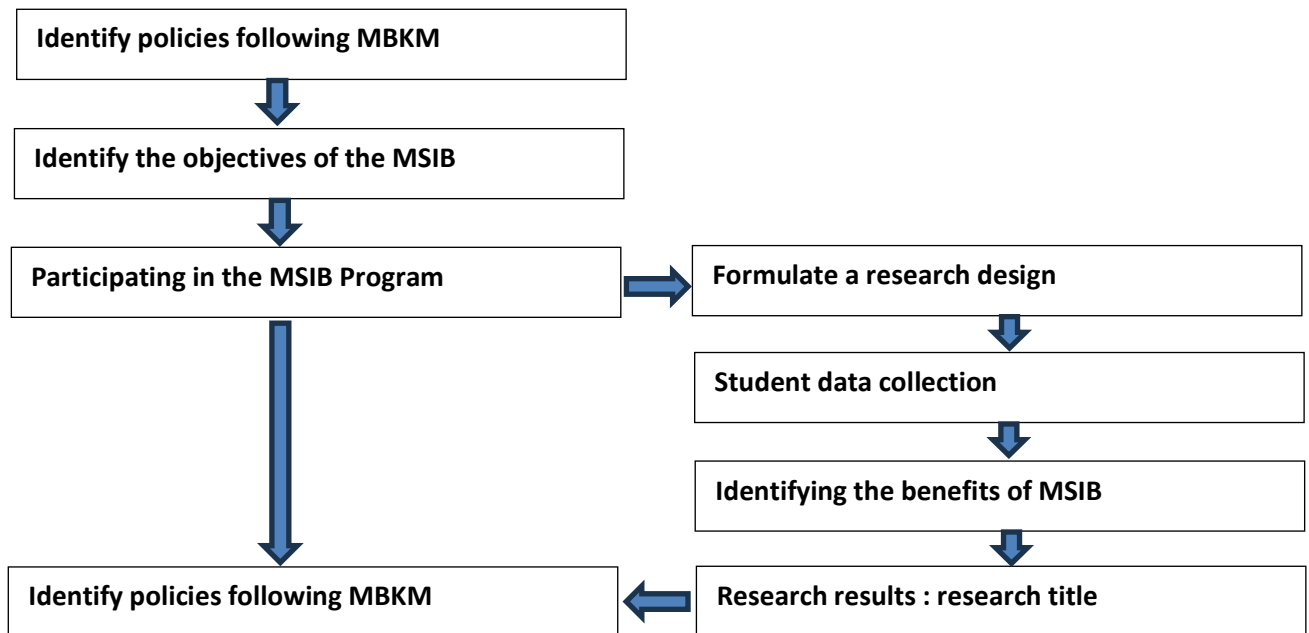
Identify policies following MBKM

Identify the objectives of the MSIB

Participating in the MSIB Program

Formulate a research design

Student data collection

Identifying the benefits of MSIB

Identify policies following MBKM

Research results : research title